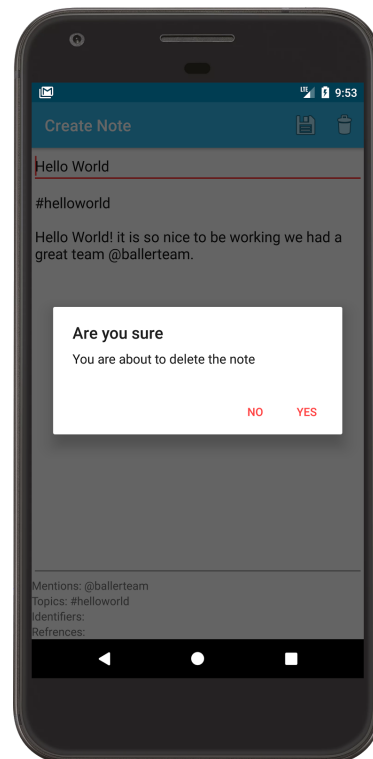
LTE 9:53

Create Note

Hello World

#helloworld

Hello World! it is so nice to be working we had a great team @ballerteam.

Are you sure

You are about to delete the note

NO YES

Mentions: @ballerteam
Topics: #helloworld
Identifiers:
Refrences: